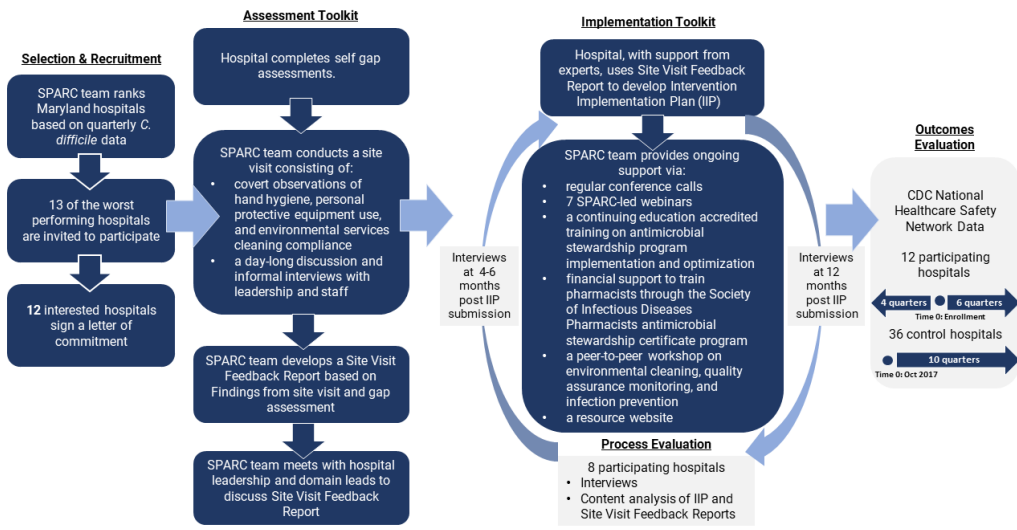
Selection & Recruitment

SPARC team ranks Maryland hospitals based on quarterly C. difficile data

13 of the worst performing hospitals are invited to participate

12 interested hospitals sign a letter of commitment

Assessment Toolkit

Hospital completes self gap assessments.

SPARC team conducts a site visit consisting of:
• covert observations of hand hygiene, personal protective equipment use, and environmental services cleaning compliance
• a day-long discussion and informal interviews with leadership and staff

SPARC team develops a Site Visit Feedback Report based on Findings from site visit and gap assessment

SPARC team meets with hospital leadership and domain leads to discuss Site Visit Feedback Report

Implementation Toolkit

Hospital, with support from experts, uses Site Visit Feedback Report to develop Intervention Implementation Plan (IIP)

SPARC team provides ongoing support via:
• regular conference calls
• 7 SPARC-led webinars
• a continuing education accredited training on antimicrobial stewardship program implementation and optimization
• financial support to train pharmacists through the Society of Infectious Diseases Pharmacists antimicrobial stewardship certificate program
• a peer-to-peer workshop on environmental cleaning, quality assurance monitoring, and infection prevention
• a resource website

Interviews at 4-6 months post IIP submission

Interviews at 12 months post IIP submission

Process Evaluation

8 participating hospitals
• Interviews
• Content analysis of IIP and Site Visit Feedback Reports

Outcomes Evaluation

CDC National Healthcare Safety Network Data

12 participating hospitals

4 quarters

6 quarters

Time 0: Enrollment

36 control hospitals

10 quarters

Time 0: Oct 2017